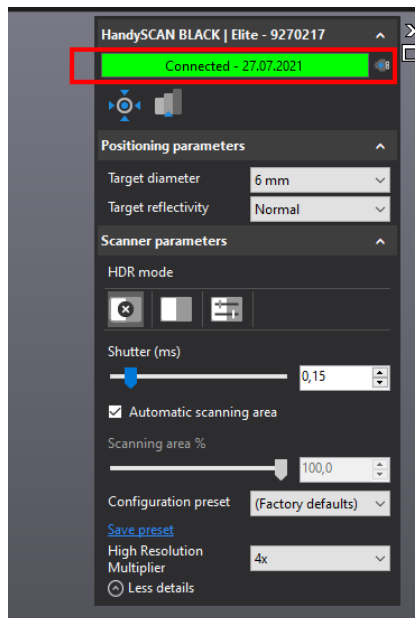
HandySCAN BLACK | Elite - 9270217

Connected - 27.07.2021

Positioning parameters

Target diameter 6 mm

Target reflectivity Normal

Scanner parameters

HDR mode

Shutter (ms) 0,15

Automatic scanning area

Scanning area % 100,0

Configuration preset (Factory defaults)

Save preset

High Resolution Multiplier 4x

Less details